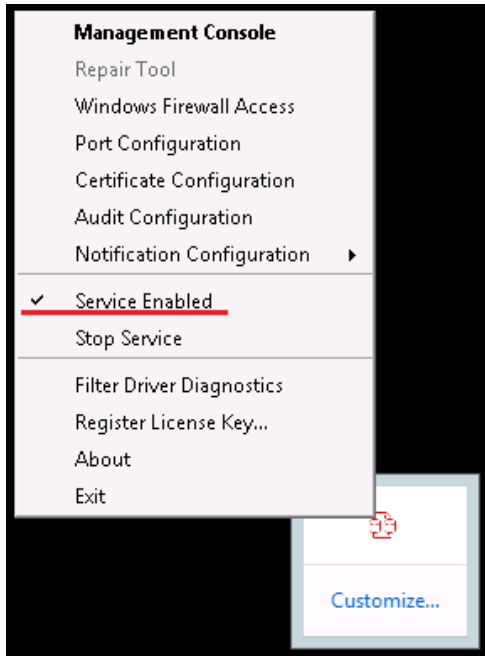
Management Console
Repair Tool
Windows Firewall Access
Port Configuration
Certificate Configuration
Audit Configuration
Notification Configuration
✔ Service Enabled
Stop Service
Filter Driver Diagnostics
Register License Key...
About
Exit

Customize...